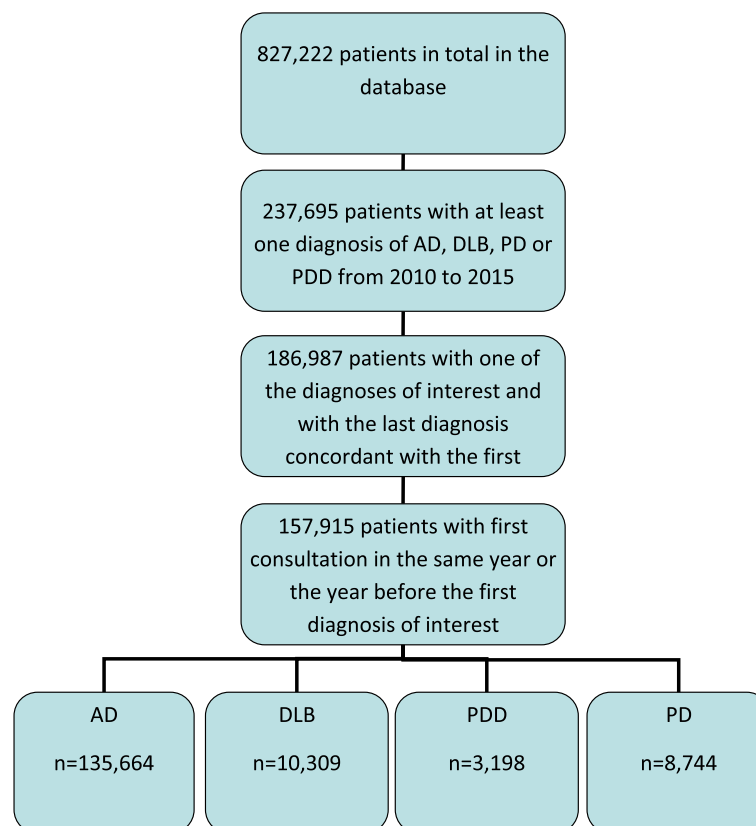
827,222 patients in total in the database

237,695 patients with at least one diagnosis of AD, DLB, PD or PDD from 2010 to 2015

186,987 patients with one of the diagnoses of interest and with the last diagnosis concordant with the first

157,915 patients with first consultation in the same year or the year before the first diagnosis of interest

AD

n=135,664

DLB

n=10,309

PDD

n=3,198

PD

n=8,744